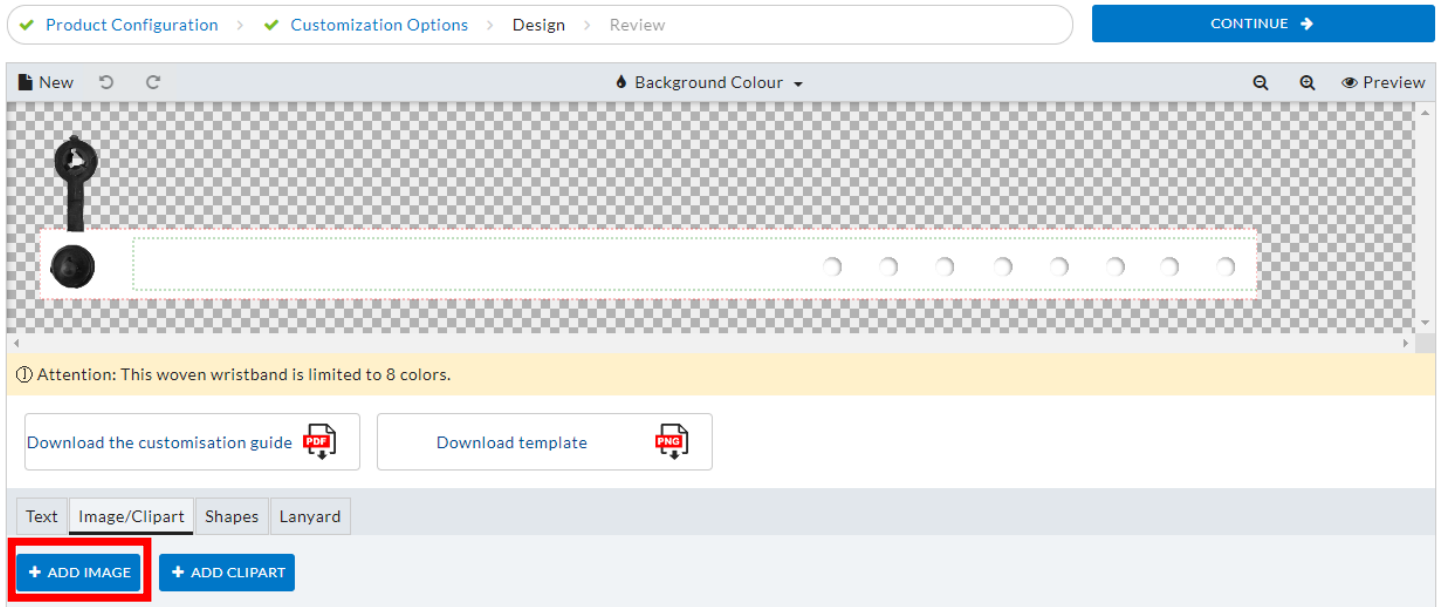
Product Configuration > Customization Options > Design > Review

CONTINUE

New

Background Colour

Preview

Attention: This woven wristband is limited to 8 colors.

Download the customisation guide PDF

Download template PNG

Text | Image/Clipart | Shapes | Lanyard

+ ADD IMAGE

+ ADD CLIPART